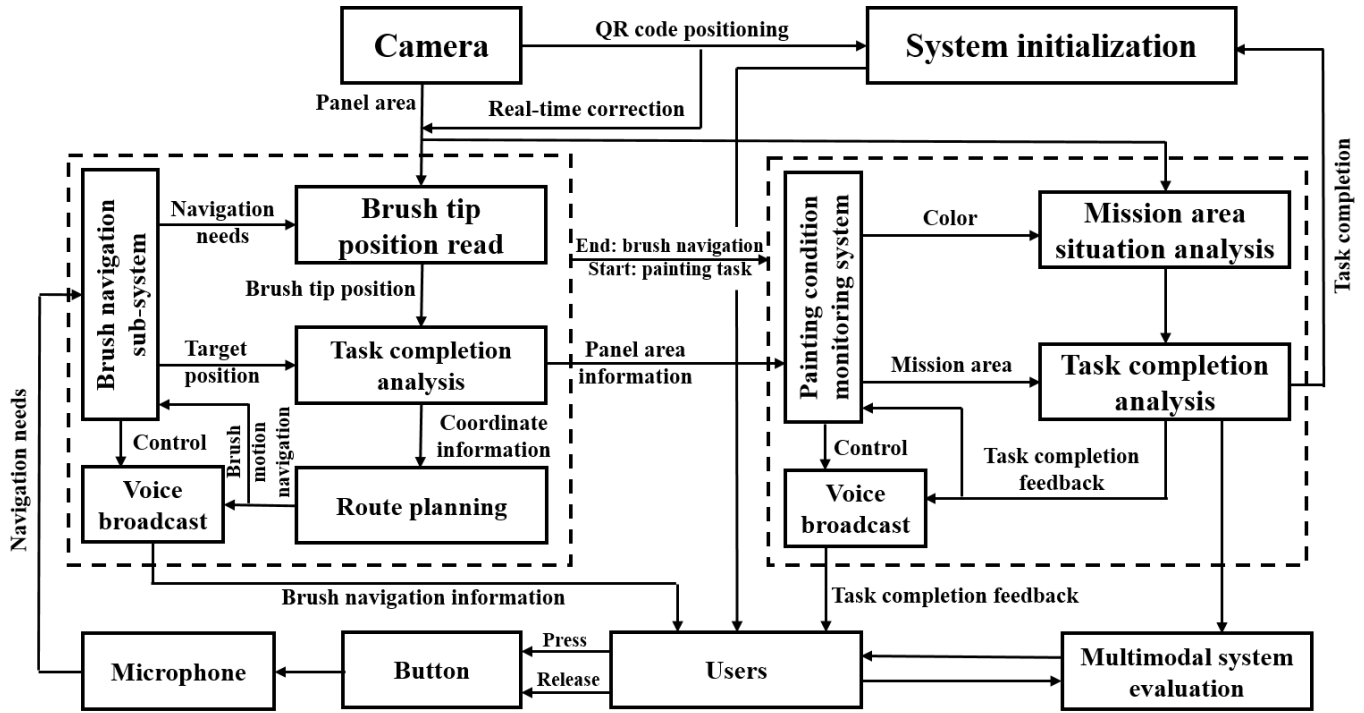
Camera

QR code positioning

System initialization

Panel area

Real-time correction

Task completion

Brush navigation sub-system

Navigation needs

Brush tip position read

Brush tip position

Target position

Task completion analysis

Coordinate information

Brush motion navigation

Control

Voice broadcast

Route planning

End: brush navigation
Start: painting task

Panel area information

Painting condition monitoring system

Color

Mission area situation analysis

Mission area

Task completion analysis

Control

Task completion feedback

Voice broadcast

Navigation needs

Brush navigation information

Task completion feedback

Microphone

Button

Press

Release

Users

Multimodal system evaluation